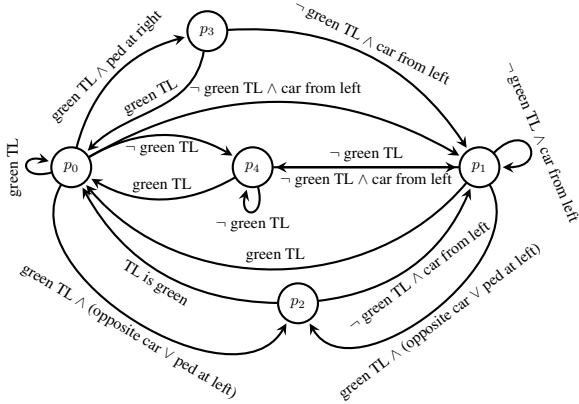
$p_3$

green TL $\wedge$ ped at right

$\neg$ green TL $\wedge$ car from left

green TL

$\neg$ green TL $\wedge$ car from left

$\neg$ green TL $\wedge$ car from left

green TL

$p_0$

$\neg$ green TL

$p_4$

$\neg$ green TL

$p_1$

green TL

$\neg$ green TL $\wedge$ car from left

$\neg$ green TL

green TL

TL is green

$\neg$ green TL $\wedge$ car from left

$p_2$

green TL $\wedge$ (opposite car $\vee$ ped at left)

green TL $\wedge$ (opposite car $\vee$ ped at left)